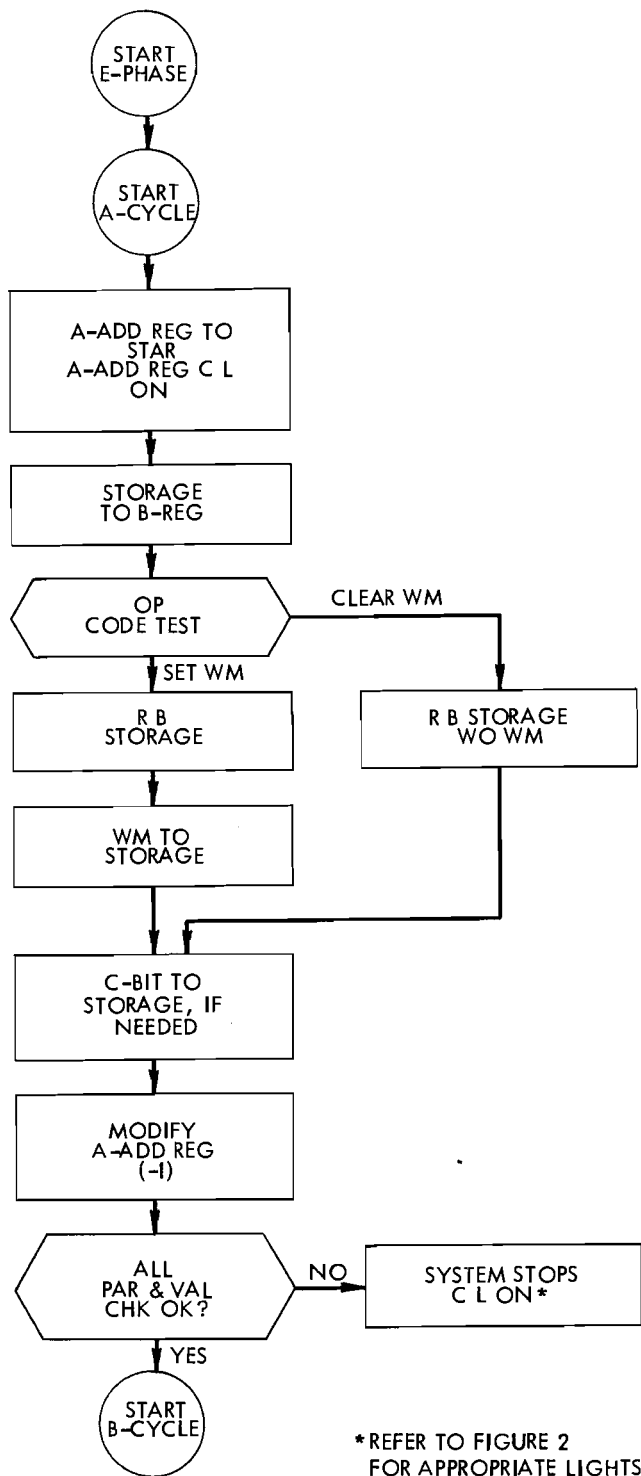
START E-PHASE

START A-CYCLE

A-ADD REG TO STAR A-ADD REG C L ON

STORAGE TO B-REG

OP CODE TEST

CLEAR WM

SET WM

R B STORAGE

R B STORAGE WO WM

WM TO STORAGE

C-BIT TO STORAGE, IF NEEDED

MODIFY A-ADD REG (-1)

ALL PAR & VAL CHK OK?

NO

SYSTEM STOPS C L ON*

YES

START B-CYCLE

*REFER TO FIGURE 2 FOR APPROPRIATE LIGHTS